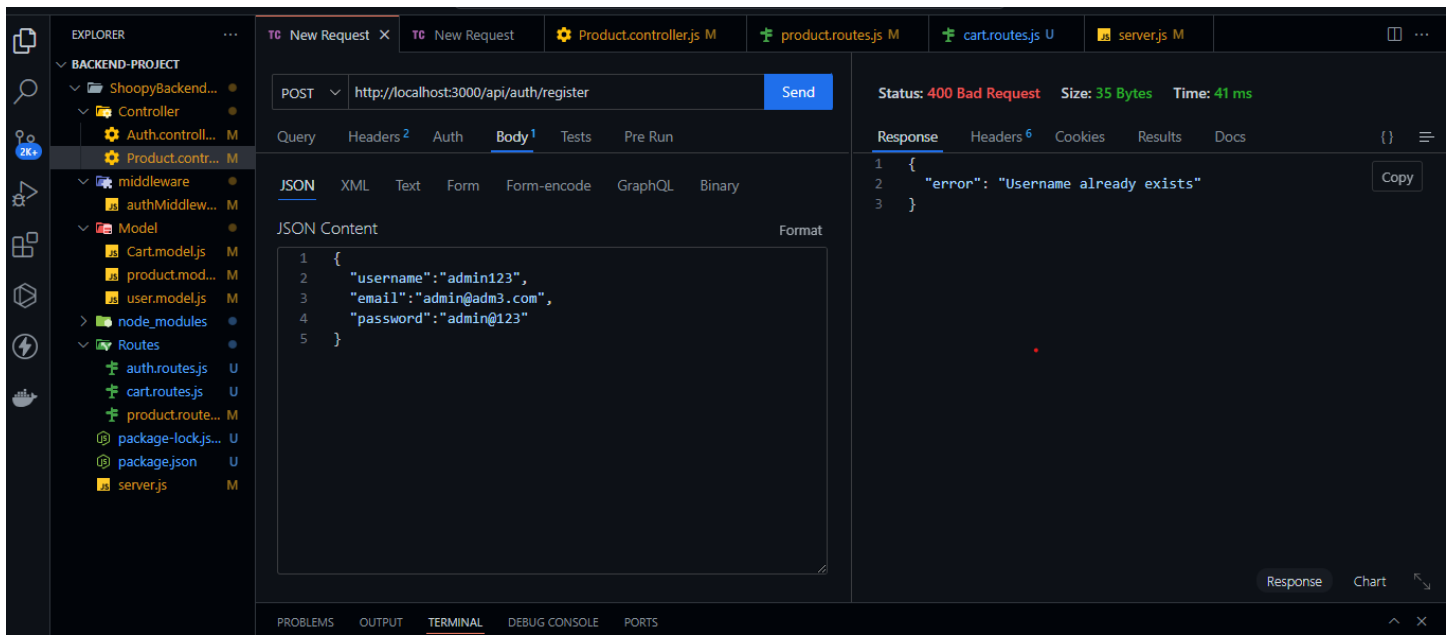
EXPLORER ···
BACKEND-PROJECT
ShoopyBackend...
Controller
Auth.controll... M
Product.contr... M
middleware
authMiddlew... M
Model
Cart.model.js M
product.mod... M
user.model.js M
node_modules
Routes
auth.routes.js U
cart.routes.js U
product.route... M
package-lock.js... U
package.json U
server.js M

2K+

TC New Request ×
TC New Request
Product.controller.js M
product.routes.js M
cart.routes.js U
server.js M

POST http://localhost:3000/api/auth/register Send

Query Headers 2 Auth Body 1 Tests Pre Run

JSON XML Text Form Form-encode GraphQL Binary

JSON Content Format

1 {
2 "username":"admin123",
3 "email":"admin@adm3.com",
4 "password":"admin@123"
5 }

Status: 400 Bad Request Size: 35 Bytes Time: 41 ms

Response Headers 6 Cookies Results Docs {}

1 {
2 "error": "Username already exists"
3 }

Copy

Response Chart

PROBLEMS OUTPUT TERMINAL DEBUG CONSOLE PORTS